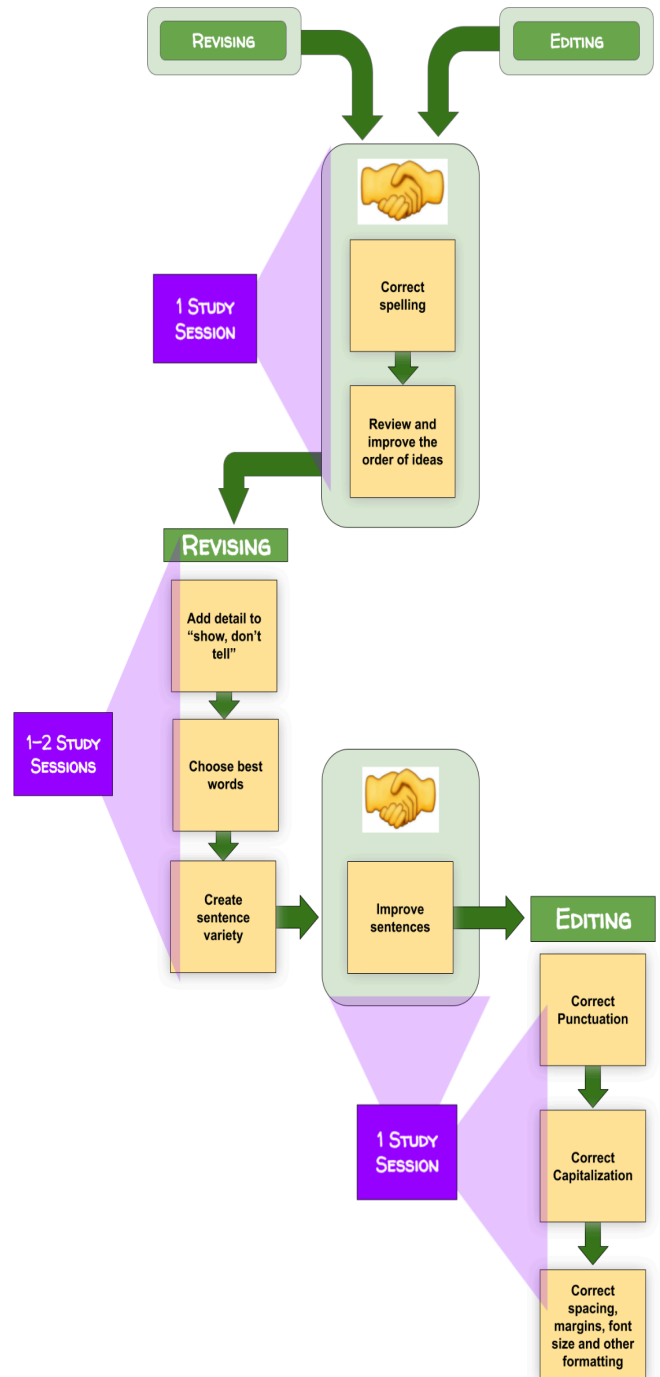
Revising

Editing

1 Study Session

Correct spelling

Review and improve the order of ideas

Revising

1–2 Study Sessions

Add detail to "show, don't tell"

Choose best words

Create sentence variety

Improve sentences

Editing

Correct Punctuation

1 Study Session

Correct Capitalization

Correct spacing, margins, font size and other formatting